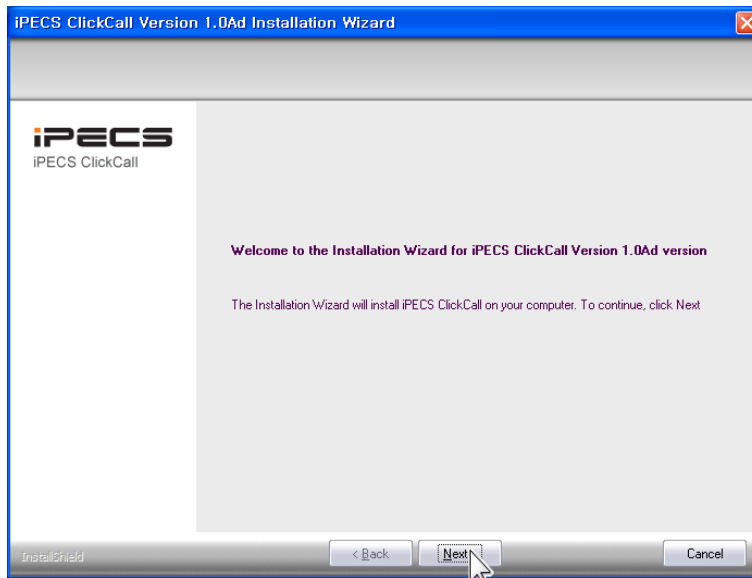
iPECS ClickCall Version 1.0Ad Installation Wizard

iPECS
iPECS ClickCall

Welcome to the Installation Wizard for iPECS ClickCall Version 1.0Ad version

The Installation Wizard will install iPECS ClickCall on your computer. To continue, click Next

InstallShield

< Back

Next >

Cancel